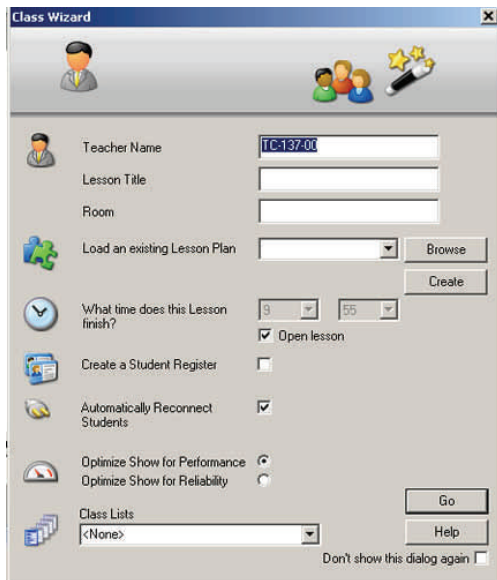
Class Wizard

Teacher Name TC-137-00

Lesson Title

Room

Load an existing Lesson Plan

Browse

Create

What time does this Lesson finish?

9

55

Open lesson

Create a Student Register

Automatically Reconnect Students

Optimize Show for Performance

Optimize Show for Reliability

Go

Class Lists

<None>

Help

Don't show this dialog again